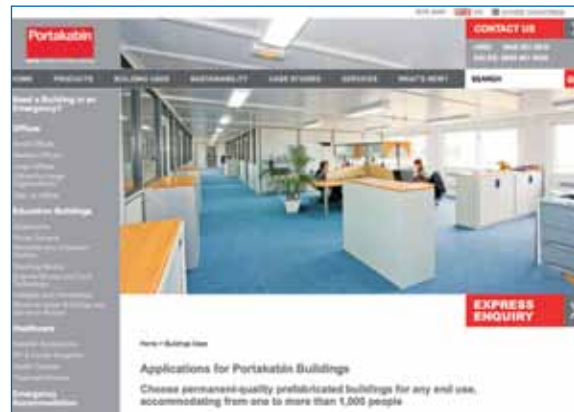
Portakabin

CONTACT US

HOME PRODUCTS BUILDING USES SUSTAINABILITY CASE STUDIES SERVICES WHAT'S NEW?

SEARCH

Need a Building in an Emergency?

Offices

Education Buildings

Healthcare

Emergency Accommodation

EXPRESS ENQUIRY

Home > Building Uses

Applications for Portakabin Buildings

Choose permanent-quality prefabricated buildings for any end use, accommodating from one to more than 1,000 people